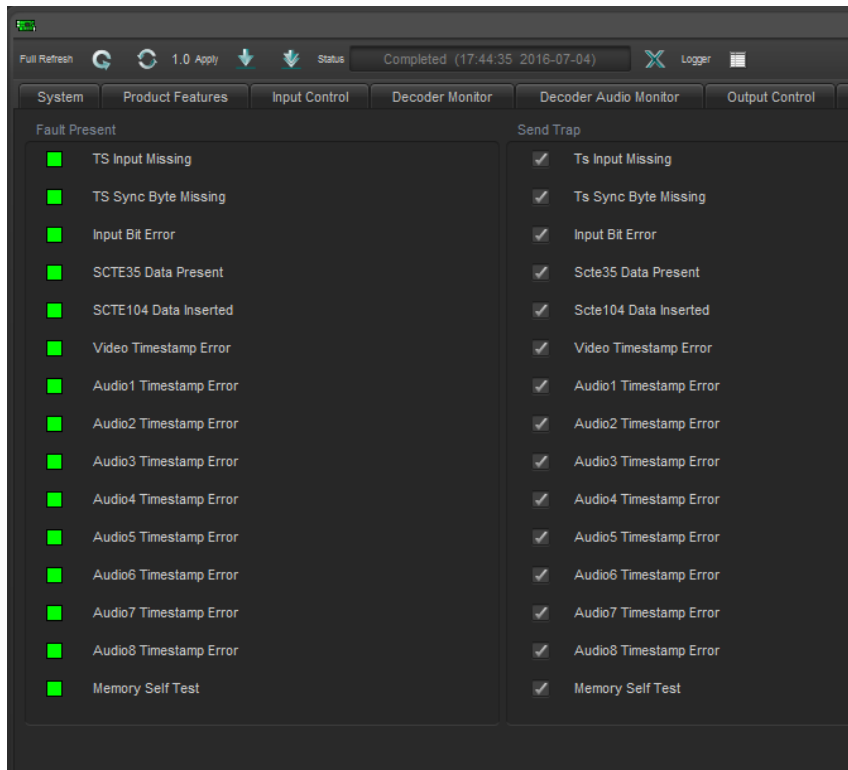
Full Refresh 1.0 Apply Status Completed (17:44:35 2016-07-04) Logger

System | Product Features | Input Control | Decoder Monitor | Decoder Audio Monitor | Output Control

Fault Present

TS Input Missing
TS Sync Byte Missing
Input Bit Error
SCTE35 Data Present
SCTE104 Data Inserted
Video Timestamp Error
Audio1 Timestamp Error
Audio2 Timestamp Error
Audio3 Timestamp Error
Audio4 Timestamp Error
Audio5 Timestamp Error
Audio6 Timestamp Error
Audio7 Timestamp Error
Audio8 Timestamp Error
Memory Self Test

Send Trap

Ts Input Missing
Ts Sync Byte Missing
Input Bit Error
Scte35 Data Present
Scte104 Data Inserted
Video Timestamp Error
Audio1 Timestamp Error
Audio2 Timestamp Error
Audio3 Timestamp Error
Audio4 Timestamp Error
Audio5 Timestamp Error
Audio6 Timestamp Error
Audio7 Timestamp Error
Audio8 Timestamp Error
Memory Self Test